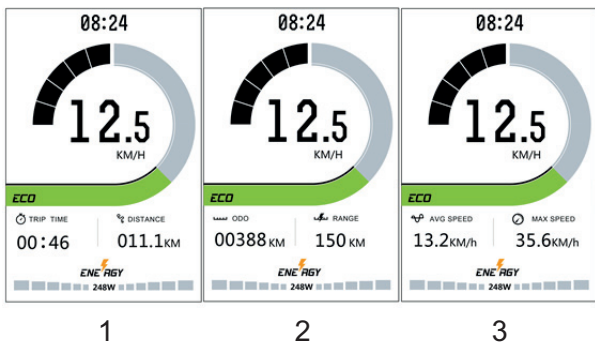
08:24

12.5
KM/H

ECO

TRIP TIME
00:46

DISTANCE
011.1KM

ENERGY
248W

08:24

12.5
KM/H

ECO

ODO
00388KM

RANGE
150KM

ENERGY
248W

08:24

12.5
KM/H

ECO

AVG SPEED
13.2KM/h

MAX SPEED
35.6KM/h

ENERGY
248W

1

2

3